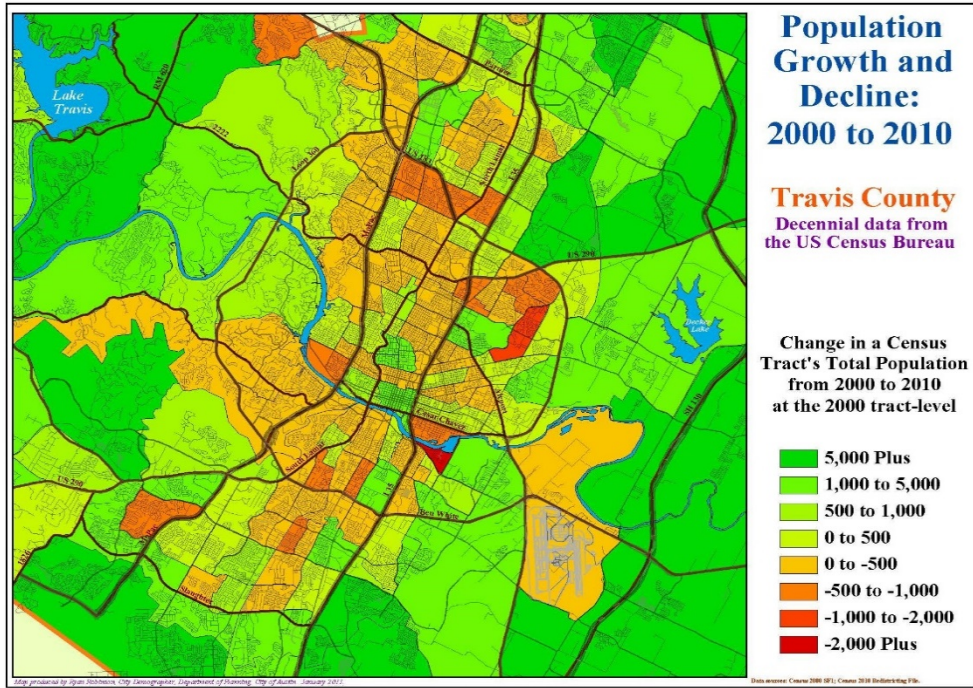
Population Growth and Decline: 2000 to 2010

Travis County

Decennial data from the US Census Bureau

Change in a Census Tract's Total Population from 2000 to 2010 at the 2000 tract-level

5,000 Plus
1,000 to 5,000
500 to 1,000
0 to 500
0 to -500
-500 to -1,000
-1,000 to -2,000
-2,000 Plus

Lake Travis

Decker Lake

RM 620

2222

Loop 360

MoPac

US 183

IH 35

US 290

Cesar Chavez

South Lamar

Ben White

US 290

SH 130

1826

Slaughter

Map produced by Ryan Robinson, City Demographer, Department of Planning, City of Austin. January 2011.

Data sources: Census 2000 SF1; Census 2010 Redistricting File.